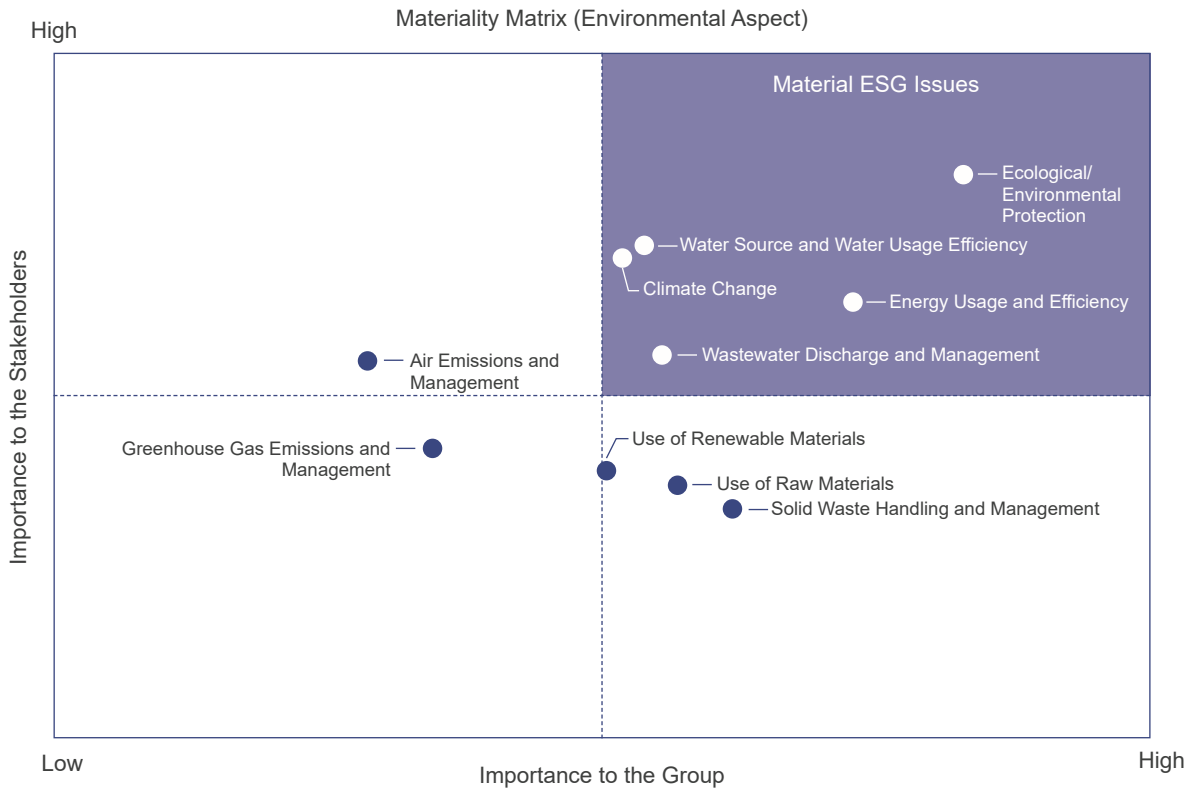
Materiality Matrix (Environmental Aspect)

High

Material ESG Issues

Ecological/ Environmental Protection

Water Source and Water Usage Efficiency

Climate Change

Energy Usage and Efficiency

Wastewater Discharge and Management

Air Emissions and Management

Importance to the Stakeholders

Greenhouse Gas Emissions and Management

Use of Renewable Materials

Use of Raw Materials

Solid Waste Handling and Management

Low

Importance to the Group

High